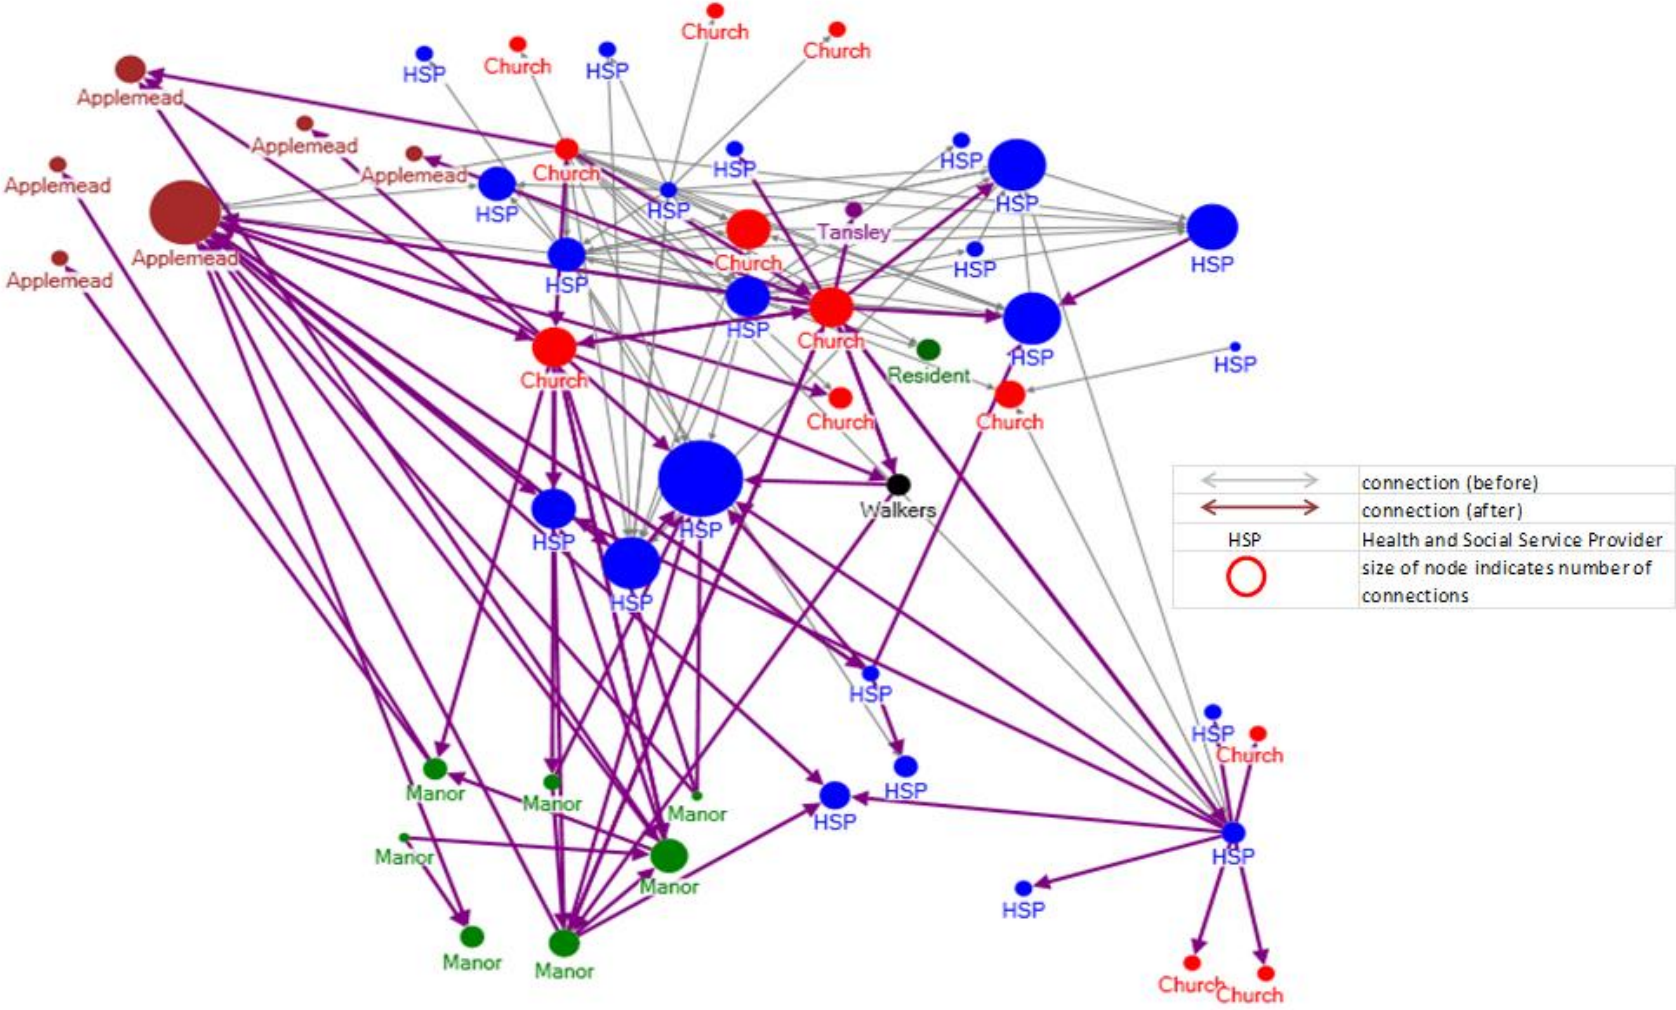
Church
Church
HSP
Church
HSP
Applemead
Applemead
Applemead
Applemead
Church
HSP
HSP
HSP
HSP
Applemead
Applemead
Tansley
Church
HSP
HSP
HSP
HSP
Church
HSP
Church
HSP
Resident
HSP
Church
Church
Walkers
HSP
HSP
HSP
HSP
HSP
HSP
Church
Manor
Manor
Manor
HSP
Manor
HSP
Manor
HSP
Manor
Manor
Church
Church

|  |  |
|---|---|
|  | connection (before) |
|  | connection (after) |
| HSP | Health and Social Service Provider |
|  | size of node indicates number of connections |